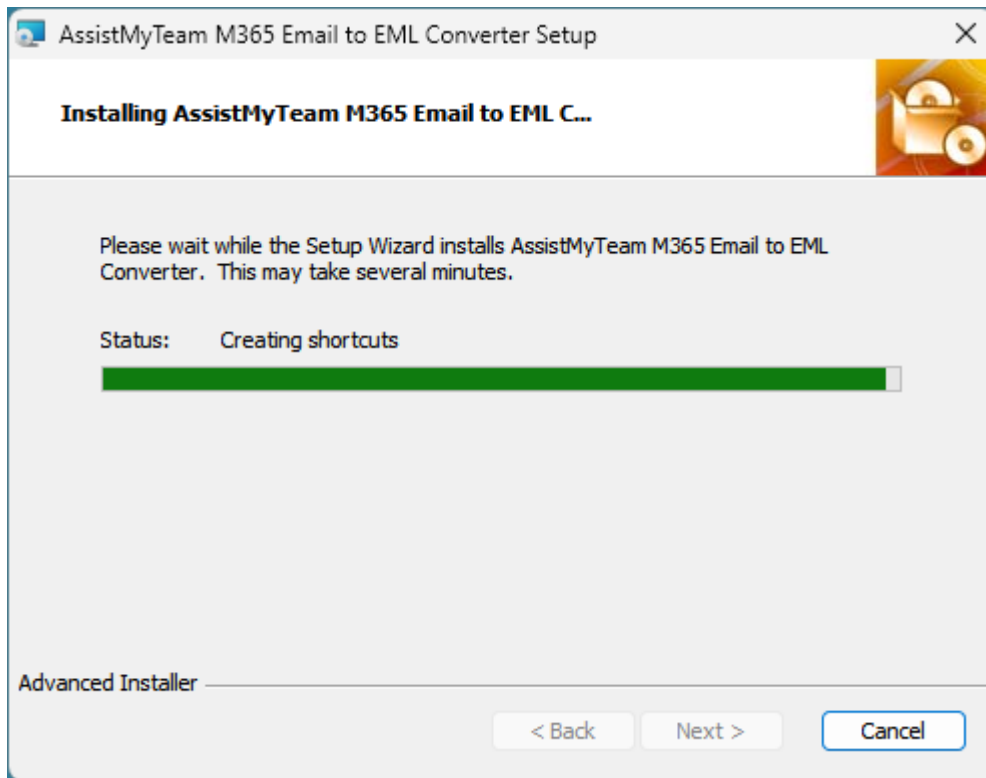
AssistMyTeam M365 Email to EML Converter Setup

×

Installing AssistMyTeam M365 Email to EML C...

Please wait while the Setup Wizard installs AssistMyTeam M365 Email to EML Converter. This may take several minutes.

Status: Creating shortcuts

Advanced Installer

< Back

Next >

Cancel